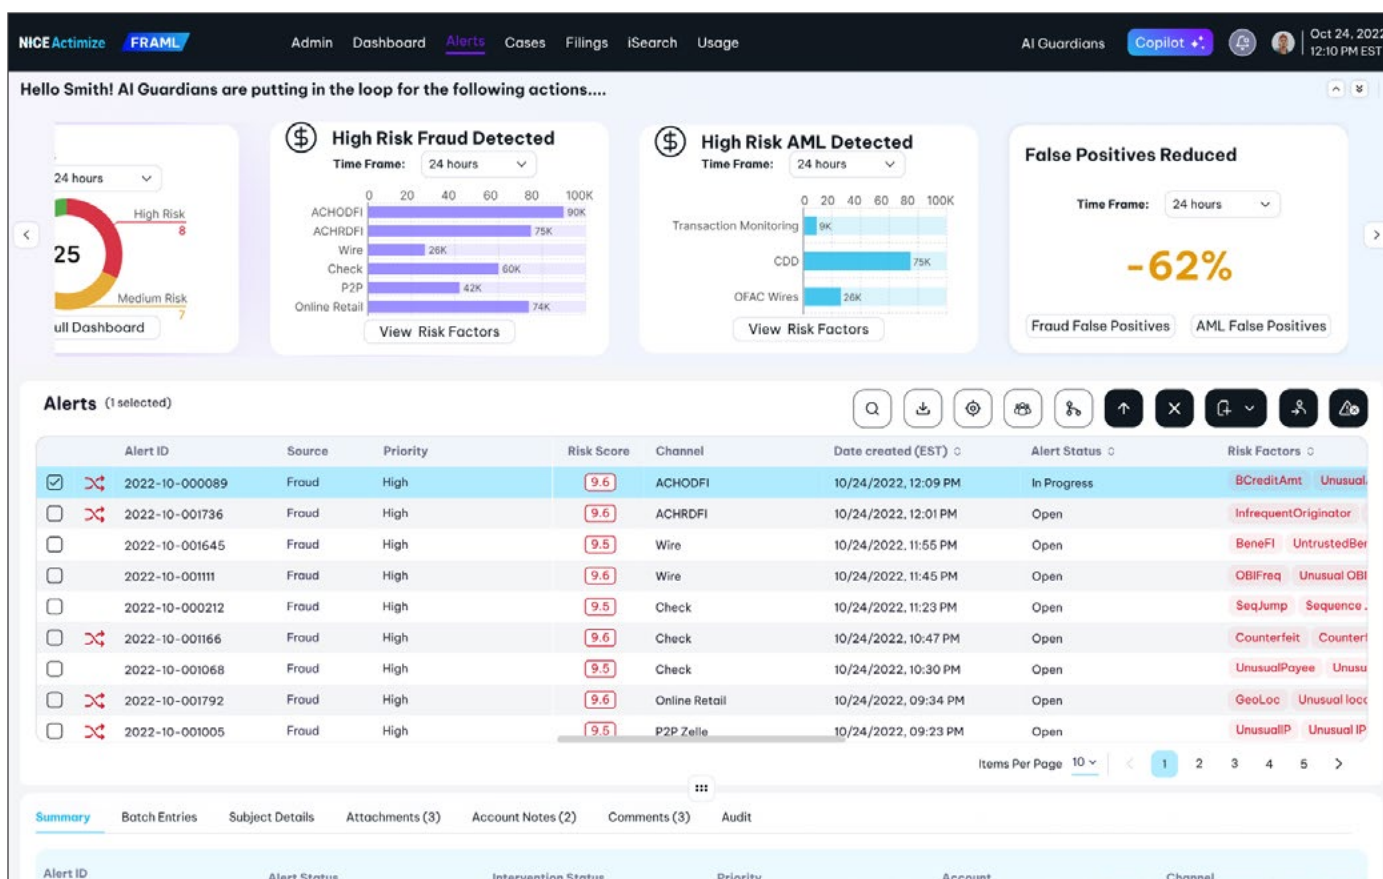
NICE Actimize FRAML Admin Dashboard Alerts Cases Filings iSearch Usage AI Guardians Copilot Oct 24, 2022 12:10 PM EST

Hello Smith! AI Guardians are putting in the loop for the following actions....

24 hours
High Risk 8
25
Medium Risk 7
ull Dashboard

High Risk Fraud Detected
Time Frame: 24 hours

| | 0 20 40 60 80 100K |
|---|---|
| ACHODFI | 90K |
| ACHRDFI | 75K |
| Wire | 26K |
| Check | 60K |
| P2P | 42K |
| Online Retail | 74K |

View Risk Factors

High Risk AML Detected
Time Frame: 24 hours

| | 0 20 40 60 80 100K |
|---|---|
| Transaction Monitoring | 9K |
| CDD | 75K |
| OFAC Wires | 26K |

View Risk Factors

False Positives Reduced
Time Frame: 24 hours
-62%
Fraud False Positives AML False Positives

Alerts (1 selected)

| | | Alert ID | Source | Priority | Risk Score | Channel | Date created (EST) | Alert Status | Risk Factors |
|---|---|---|---|---|---|---|---|---|---|
| ☑ | | 2022-10-000089 | Fraud | High | 9.6 | ACHODFI | 10/24/2022, 12:09 PM | In Progress | BCreditAmt Unusual |
| ☐ | | 2022-10-001736 | Fraud | High | 9.6 | ACHRDFI | 10/24/2022, 12:01 PM | Open | InfrequentOriginator |
| ☐ | | 2022-10-001645 | Fraud | High | 9.5 | Wire | 10/24/2022, 11:55 PM | Open | BeneFI UntrustedBer |
| ☐ | | 2022-10-001111 | Fraud | High | 9.6 | Wire | 10/24/2022, 11:45 PM | Open | OBIFreq Unusual OBI |
| ☐ | | 2022-10-000212 | Fraud | High | 9.5 | Check | 10/24/2022, 11:23 PM | Open | SeqJump Sequence |
| ☐ | | 2022-10-001166 | Fraud | High | 9.6 | Check | 10/24/2022, 10:47 PM | Open | Counterfeit Counterf |
| ☐ | | 2022-10-001068 | Fraud | High | 9.5 | Check | 10/24/2022, 10:30 PM | Open | UnusualPayee Unusu |
| ☐ | | 2022-10-001792 | Fraud | High | 9.6 | Online Retail | 10/24/2022, 09:34 PM | Open | GeoLoc Unusual loc |
| ☐ | | 2022-10-001005 | Fraud | High | 9.5 | P2P Zelle | 10/24/2022, 09:23 PM | Open | UnusualIP Unusual IP |

Items Per Page 10 1 2 3 4 5

Summary Batch Entries Subject Details Attachments (3) Account Notes (2) Comments (3) Audit

Alert ID Alert Status Intervention Status Priority Account Channel